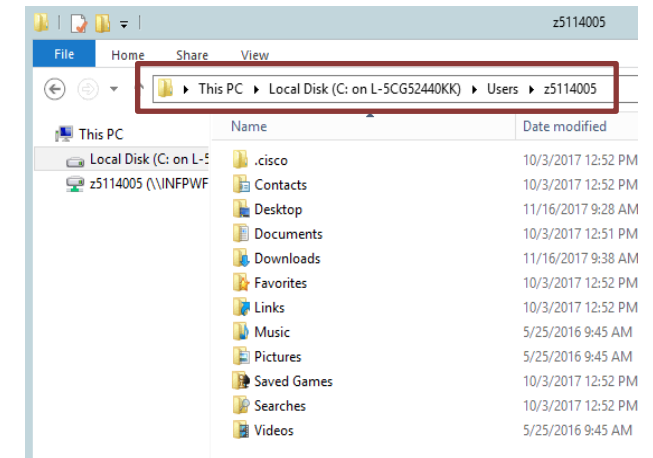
z5114005

File Home Share View

This PC ▸ Local Disk (C: on L-5CG52440KK) ▸ Users ▸ z5114005

This PC
Local Disk (C: on L-5
z5114005 (\\INFPWF

| Name | Date modified |
|---|---|
| .cisco | 10/3/2017 12:52 PM |
| Contacts | 10/3/2017 12:52 PM |
| Desktop | 11/16/2017 9:28 AM |
| Documents | 10/3/2017 12:51 PM |
| Downloads | 11/16/2017 9:38 AM |
| Favorites | 10/3/2017 12:52 PM |
| Links | 10/3/2017 12:52 PM |
| Music | 5/25/2016 9:45 AM |
| Pictures | 5/25/2016 9:45 AM |
| Saved Games | 10/3/2017 12:52 PM |
| Searches | 10/3/2017 12:52 PM |
| Videos | 5/25/2016 9:45 AM |